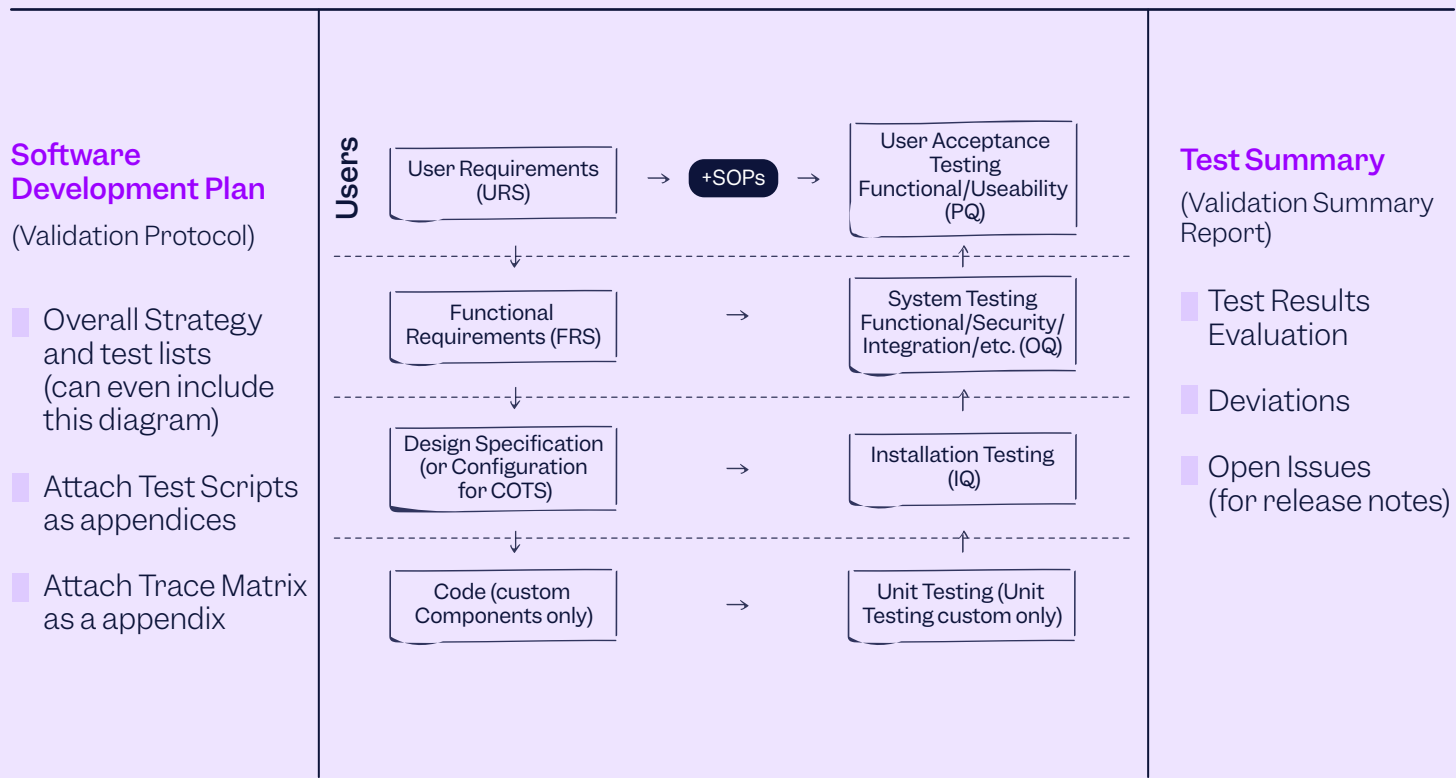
Software Development Plan

(Validation Protocol)

Overall Strategy and test lists (can even include this diagram)

Attach Test Scripts as appendices

Attach Trace Matrix as a appendix

Users

User Requirements (URS)

+SOPs

User Acceptance Testing Functional/Useability (PQ)

Functional Requirements (FRS)

System Testing Functional/Security/ Integration/etc. (OQ)

Design Specification (or Configuration for COTS)

Installation Testing (IQ)

Code (custom Components only)

Unit Testing (Unit Testing custom only)

Test Summary

(Validation Summary Report)

Test Results Evaluation

Deviations

Open Issues (for release notes)